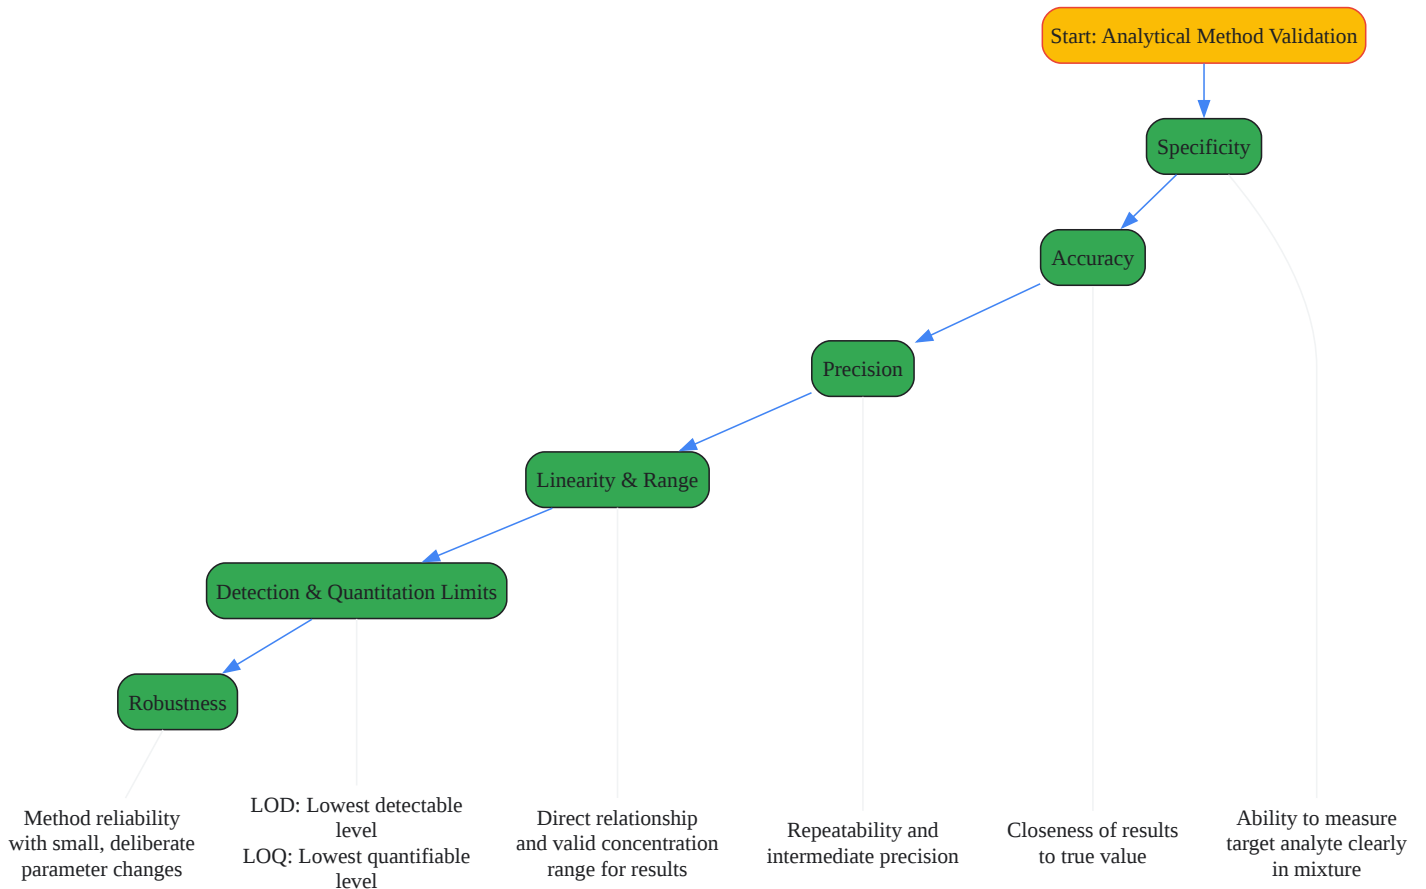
Start: Analytical Method Validation

Specificity

Accuracy

Precision

Linearity & Range

Detection & Quantitation Limits

Robustness

Method reliability with small, deliberate parameter changes

LOD: Lowest detectable level
LOQ: Lowest quantifiable level

Direct relationship and valid concentration range for results

Repeatability and intermediate precision

Closeness of results to true value

Ability to measure target analyte clearly in mixture